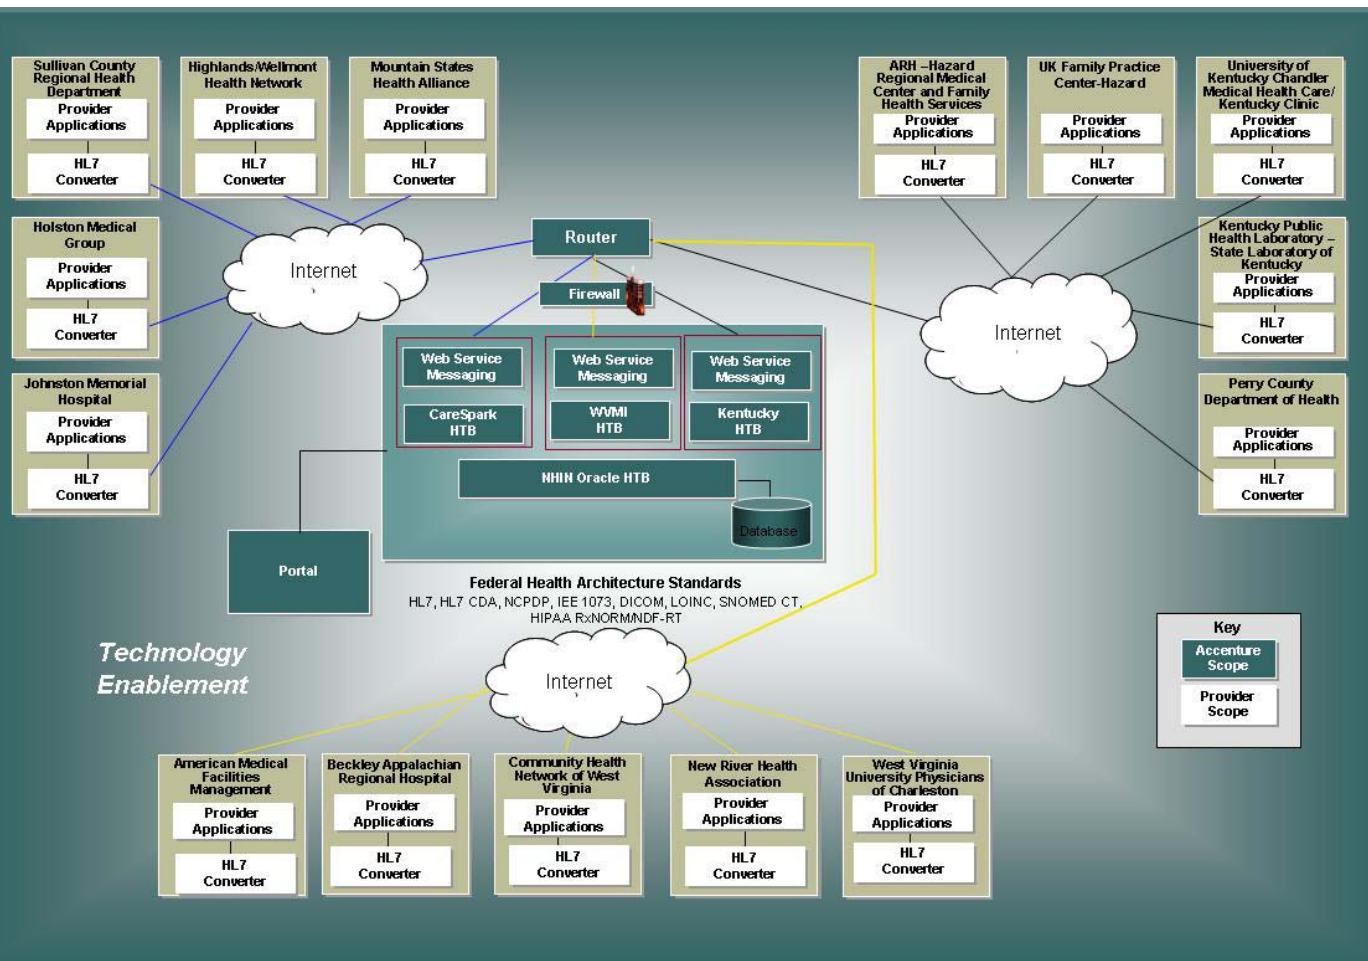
Sullivan County Regional Health Department
Provider Applications
HL7 Converter

Highlands/Wellmont Health Network
Provider Applications
HL7 Converter

Mountain States Health Alliance
Provider Applications
HL7 Converter

ARH –Hazard Regional Medical Center and Family Health Services
Provider Applications
HL7 Converter

UK Family Practice Center-Hazard
Provider Applications
HL7 Converter

University of Kentucky Chandler Medical Health Care/ Kentucky Clinic
Provider Applications
HL7 Converter

Holston Medical Group
Provider Applications
HL7 Converter

Internet

Router

Firewall

Kentucky Public Health Laboratory – State Laboratory of Kentucky
Provider Applications
HL7 Converter

Internet

Johnston Memorial Hospital
Provider Applications
HL7 Converter

Web Service Messaging
CareSpark HTB

Web Service Messaging
WVMI HTB

Web Service Messaging
Kentucky HTB

NHIN Oracle HTB

Database

Perry County Department of Health
Provider Applications
HL7 Converter

Portal

Federal Health Architecture Standards
HL7, HL7 CDA, NCPDP, IEE 1073, DICOM, LOINC, SNOMED CT, HIPAA RxNORM/NDF-RT

Technology Enablement

Key
Accenture Scope
Provider Scope

Internet

American Medical Facilities Management
Provider Applications
HL7 Converter

Beckley Appalachian Regional Hospital
Provider Applications
HL7 Converter

Community Health Network of West Virginia
Provider Applications
HL7 Converter

New River Health Association
Provider Applications
HL7 Converter

West Virginia University Physicians of Charleston
Provider Applications
HL7 Converter